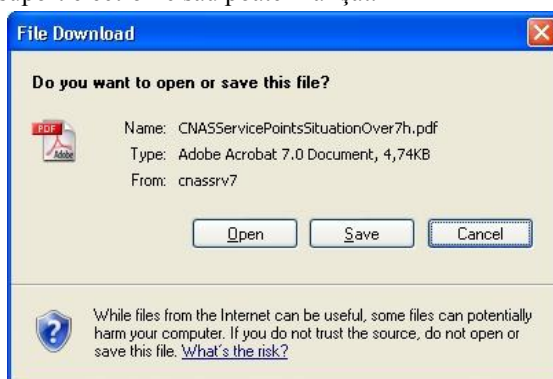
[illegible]

File Download

Do you want to open or save this file?

PDF
Adobe

Name: CNASServicePointsSituationOver7h.pdf
Type: Adobe Acrobat 7.0 Document, 4,74KB
From: cnassrv7

Open Save Cancel

While files from the Internet can be useful, some files can potentially harm your computer. If you do not trust the source, do not open or save this file. What's the risk?